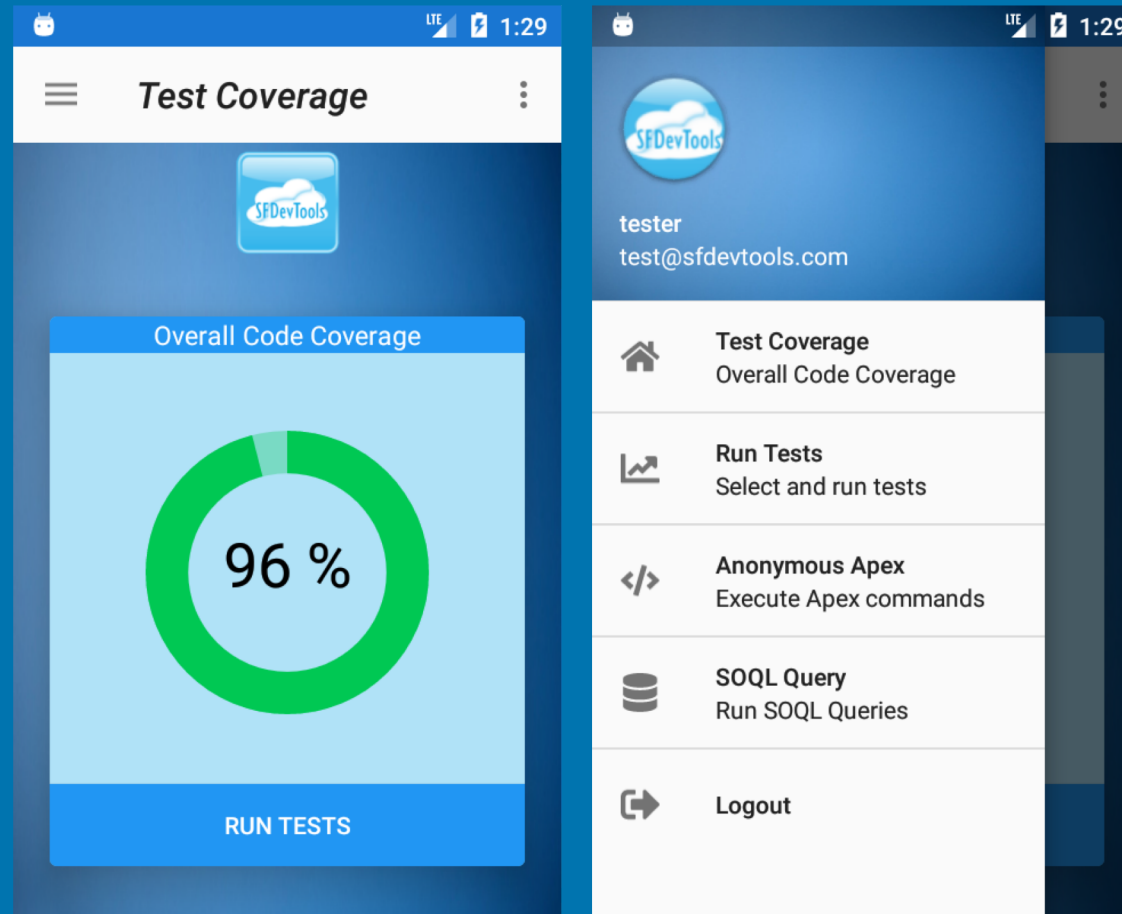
LTE 1:29

Test Coverage

SFDevTools

Overall Code Coverage

96 %

RUN TESTS

LTE 1:29

SFDevTools

tester
test@sfdevtools.com

Test Coverage
Overall Code Coverage

Run Tests
Select and run tests

Anonymous Apex
Execute Apex commands

SOQL Query
Run SOQL Queries

Logout